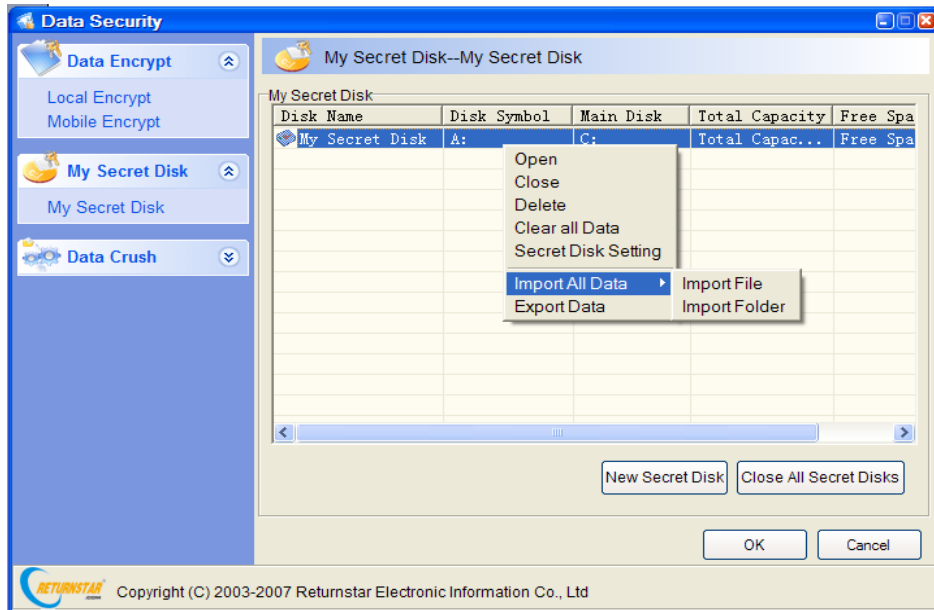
Data Security

Data Encrypt
Local Encrypt
Mobile Encrypt

My Secret Disk
My Secret Disk

Data Crush

My Secret Disk--My Secret Disk

My Secret Disk

| Disk Name | Disk Symbol | Main Disk | Total Capacity | Free Spa |
|---|---|---|---|---|
| My Secret Disk | A: | C: | Total Capac... | Free Spa |

Open
Close
Delete
Clear all Data
Secret Disk Setting
Import All Data
Export Data

Import File
Import Folder

New Secret Disk
Close All Secret Disks

OK
Cancel

RETURNSTAR

Copyright (C) 2003-2007 Returnstar Electronic Information Co., Ltd